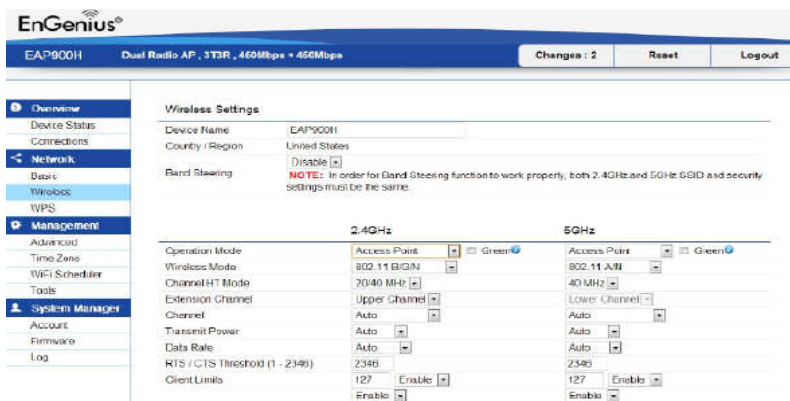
EnGenius®

EAP900H Dual Radio AP , 3T3R , 450Mbps + 450Mbps

Changes : 2 Reset Logout

Overview
Device Status
Connections
Network
Basic
Wireless
WPS
Management
Advanced
Time Zone
WiFi Scheduler
Tools
System Manager
Account
Firmware
Log

Wireless Settings

| | |
|---|---|
| Device Name | EAP900H |
| Country / Region | United States |
| Band Steering | Disable<br>NOTE: In order for Band Steering function to work properly, both 2.4GHz and 5GHz SSID and security settings must be the same. |

| | 2.4GHz | 5GHz |
|---|---|---|
| Operation Mode | Access Point ☐ Green | Access Point ☐ Green |
| Wireless Mode | 802.11 B/G/N | 802.11 A/N |
| Channel HT Mode | 20/40 MHz | 40 MHz |
| Extension Channel | Upper Channel | Lower Channel |
| Channel | Auto | Auto |
| Transmit Power | Auto | Auto |
| Data Rate | Auto | Auto |
| RTS / CTS Threshold (1 - 2346) | 2346 | 2346 |
| Client Limits | 127 Enable | 127 Enable |
| | Enable | Enable |